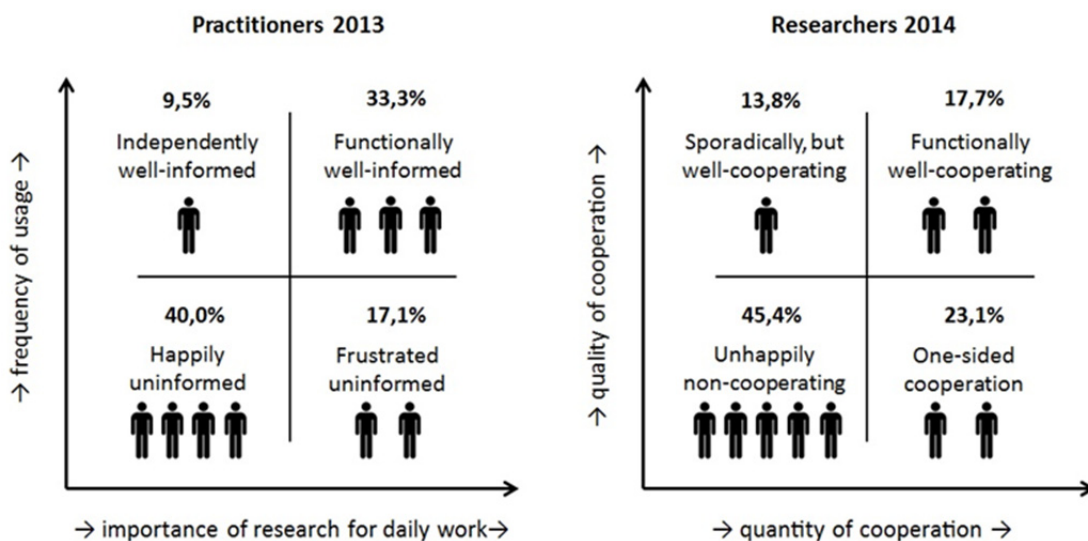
Practitioners 2013

→ frequency of usage →

9,5%
Independently well-informed

33,3%
Functionally well-informed

40,0%
Happily uninformed

17,1%
Frustrated uninformed

→ importance of research for daily work→

Researchers 2014

→ quality of cooperation →

13,8%
Sporadically, but well-cooperating

17,7%
Functionally well-cooperating

45,4%
Unhappily non-cooperating

23,1%
One-sided cooperation

→ quantity of cooperation →